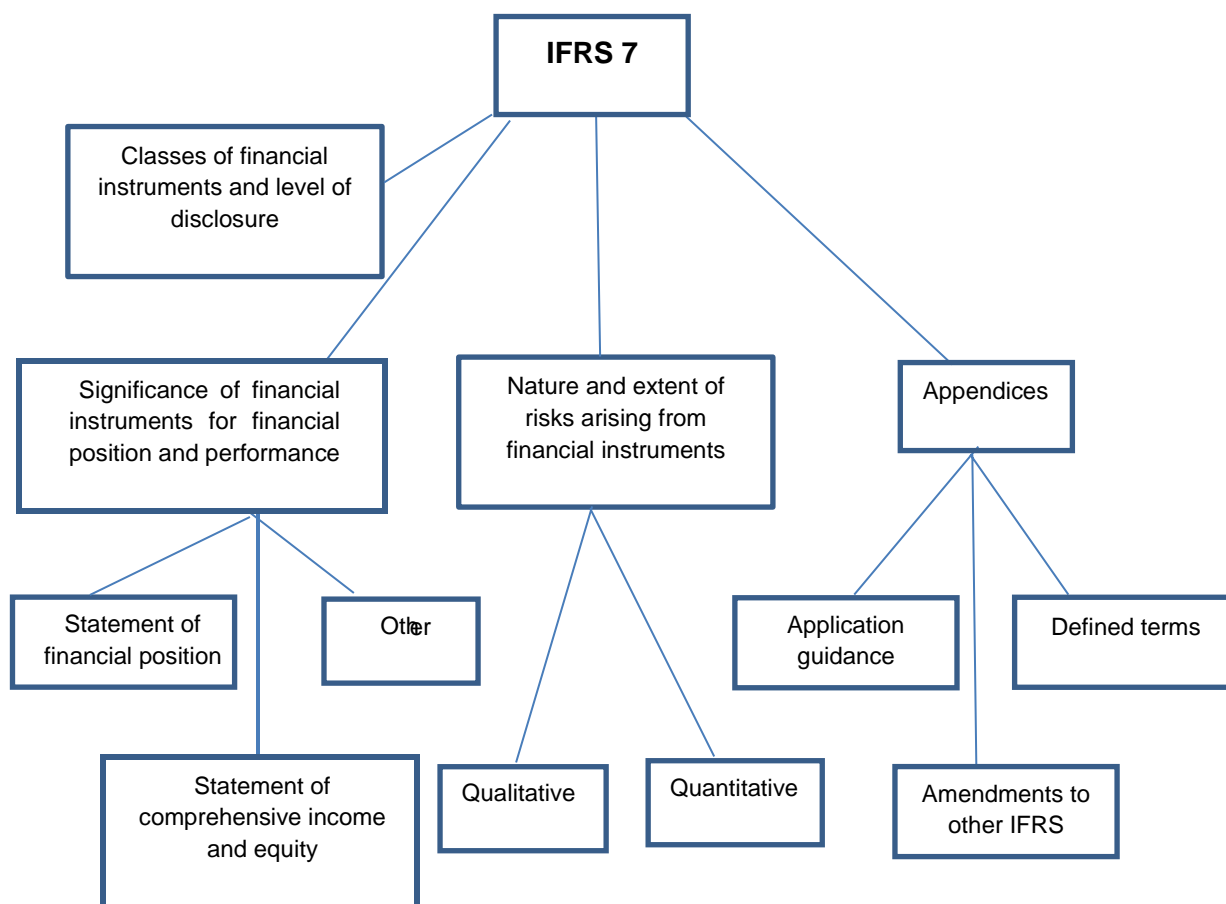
IFRS 7

Classes of financial instruments and level of disclosure

Significance of financial instruments for financial position and performance

Nature and extent of risks arising from financial instruments

Appendices

Statement of financial position

Other

Statement of comprehensive income and equity

Qualitative

Quantitative

Application guidance

Defined terms

Amendments to other IFRS